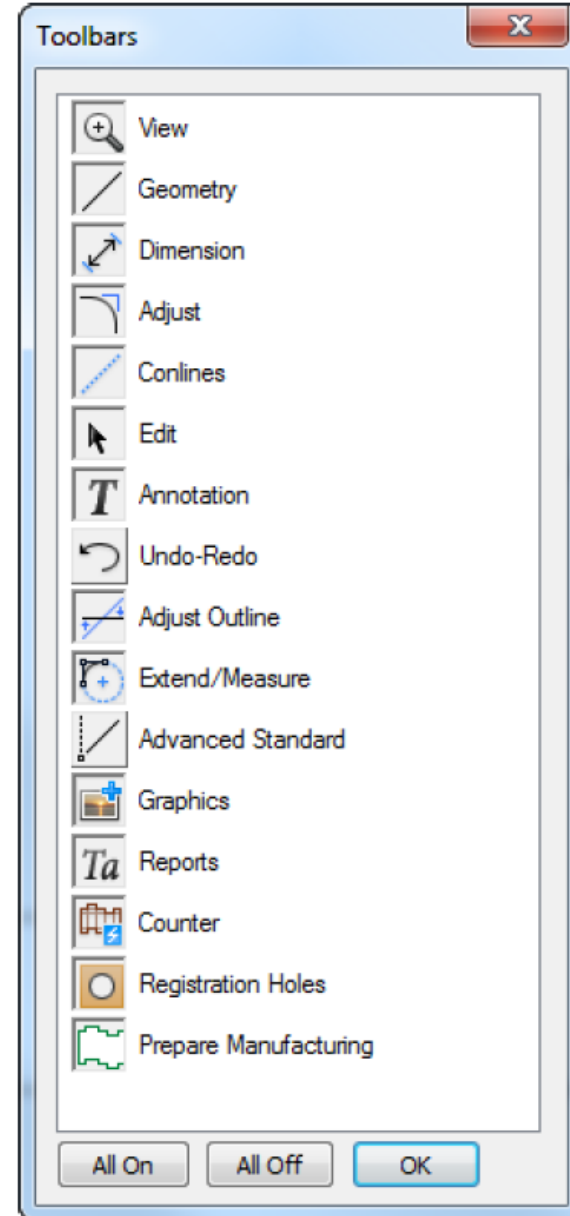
Toolbars

View
Geometry
Dimension
Adjust
Conlines
Edit
Annotation
Undo-Redo
Adjust Outline
Extend/Measure
Advanced Standard
Graphics
Reports
Counter
Registration Holes
Prepare Manufacturing

All On
All Off
OK